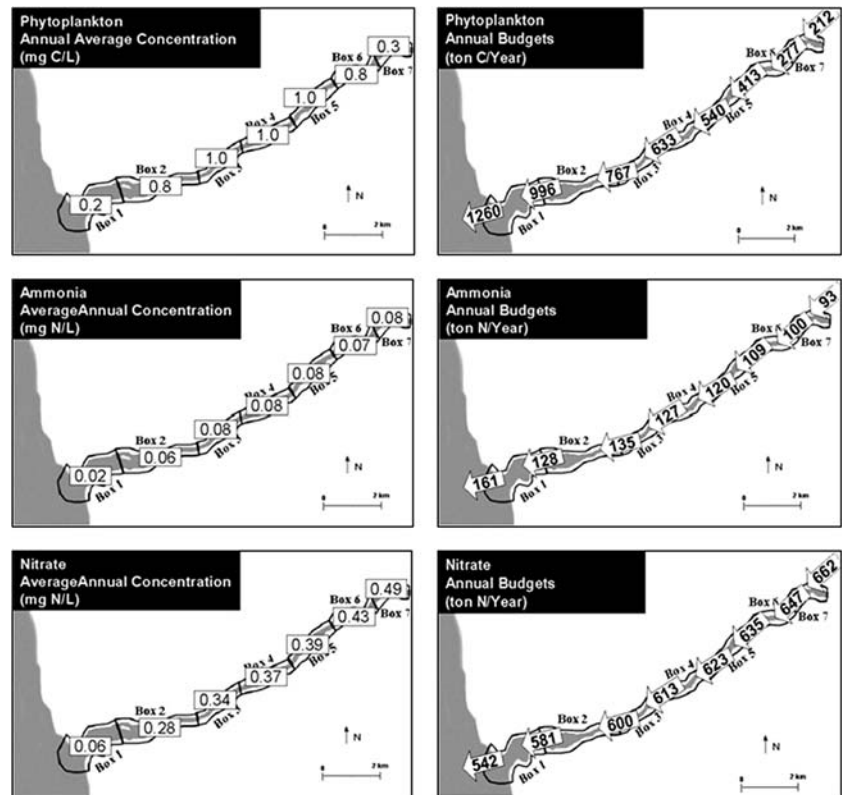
Phytoplankton
Annual Average Concentration
(mg C/L)

0.3
Box 6
0.8
Box 7
1.0
Box 4
Box 5
1.0
1.0
Box 3
Box 2
0.8
0.2
Box 1
N
0 2 km

Phytoplankton
Annual Budgets
(ton C/Year)

212
Box 8
277
Box 7
413
540
Box 5
Box 4
633
Box 3
767
Box 2
996
1260
Box 1
N
0 2 km

Ammonia
AverageAnnual Concentration
(mg N/L)

0.08
Box 6
0.07
Box 7
0.08
Box 4
Box 5
0.08
0.08
Box 3
Box 2
0.06
0.02
Box 1
N
0 2 km

Ammonia
Annual Budgets
(ton N/Year)

93
Box 8
100
Box 7
109
Box 5
120
Box 4
127
Box 3
135
Box 2
128
161
Box 1
N
0 2 km

Nitrate
AverageAnnual Concentration
(mg N/L)

0.49
Box 6
0.43
Box 7
0.39
Box 4
Box 5
0.37
0.34
Box 3
Box 2
0.28
0.06
Box 1
N
0 2 km

Nitrate
Annual Budgets
(ton N/Year)

662
Box 8
647
Box 7
635
Box 5
623
Box 4
613
Box 3
600
Box 2
581
542
Box 1
N
0 2 km